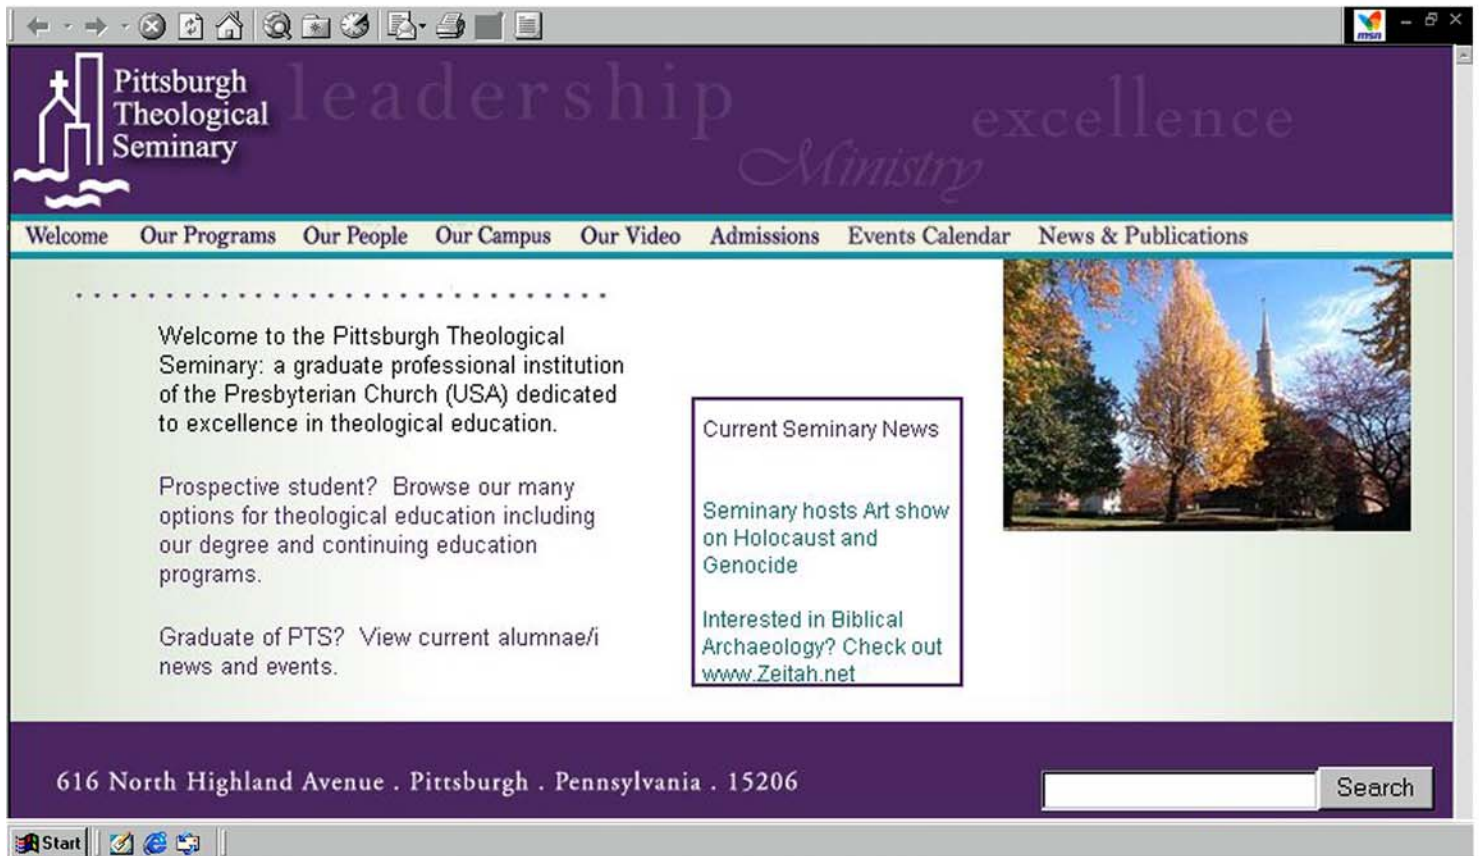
msn

Pittsburgh Theological Seminary

leadership

Ministry

excellence

Welcome Our Programs Our People Our Campus Our Video Admissions Events Calendar News & Publications

Welcome to the Pittsburgh Theological Seminary: a graduate professional institution of the Presbyterian Church (USA) dedicated to excellence in theological education.

Prospective student? Browse our many options for theological education including our degree and continuing education programs.

Graduate of PTS? View current alumnae/i news and events.

Current Seminary News

Seminary hosts Art show on Holocaust and Genocide

Interested in Biblical Archaeology? Check out www.Zeitah.net

616 North Highland Avenue . Pittsburgh . Pennsylvania . 15206

Search

Start